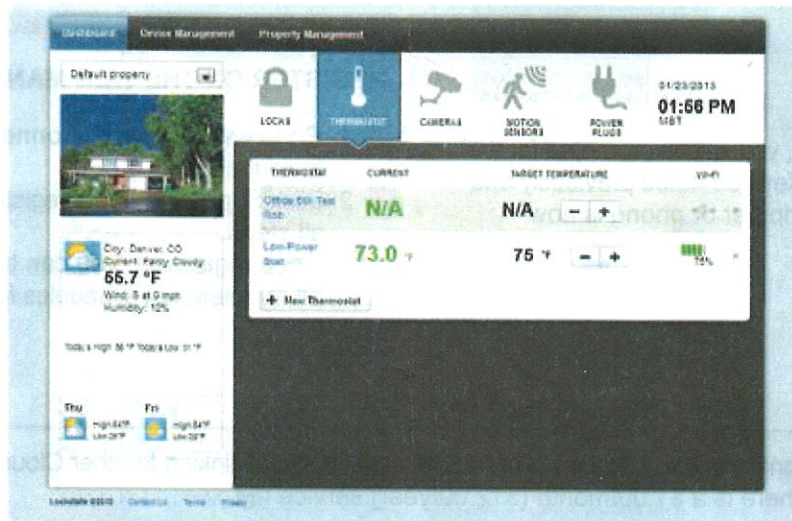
Dashboard Device Management Property Management

Default property

LOCKS THERMOSTAT CAMERAS MOTION SENSORS POWER PLUGS

01/23/2013
01:66 PM
MST

City: Denver, CO
Current: Partly Cloudy
55.7 °F
Wind: S at 0 mph
Humidity: 12%

Today's High: 56 °F Today's Low: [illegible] °F

Thu
High 64°F
Low 28°F

Fri
High 64°F
Low 29°F

| THERMOSTAT | CURRENT | TARGET TEMPERATURE | | WI-FI |
|---|---|---|---|---|
| Office 6th Test Rob | N/A | N/A | − + | |
| Low-Power Stat | 73.0 °F | 75 °F | − + | 78% |

+ New Thermostat

LockState ©2013 Contact Us Terms Privacy